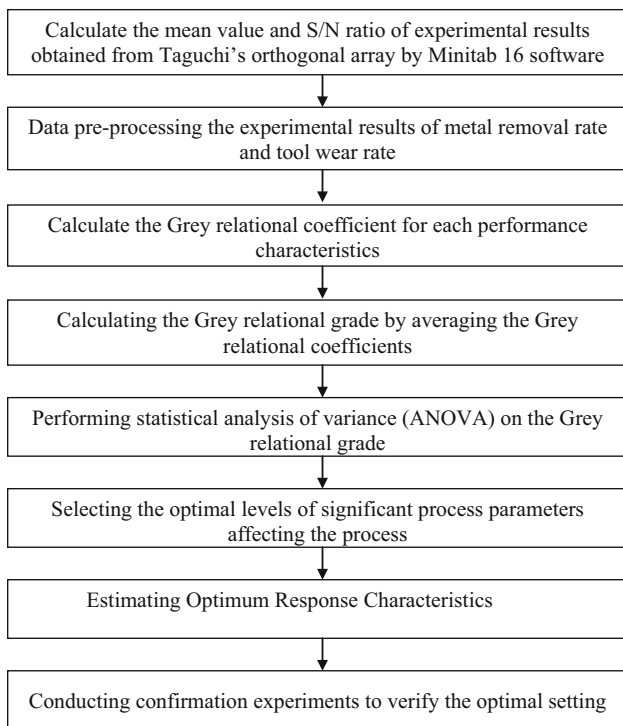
Calculate the mean value and S/N ratio of experimental results obtained from Taguchi's orthogonal array by Minitab 16 software

Data pre-processing the experimental results of metal removal rate and tool wear rate

Calculate the Grey relational coefficient for each performance characteristics

Calculating the Grey relational grade by averaging the Grey relational coefficients

Performing statistical analysis of variance (ANOVA) on the Grey relational grade

Selecting the optimal levels of significant process parameters affecting the process

Estimating Optimum Response Characteristics

Conducting confirmation experiments to verify the optimal setting